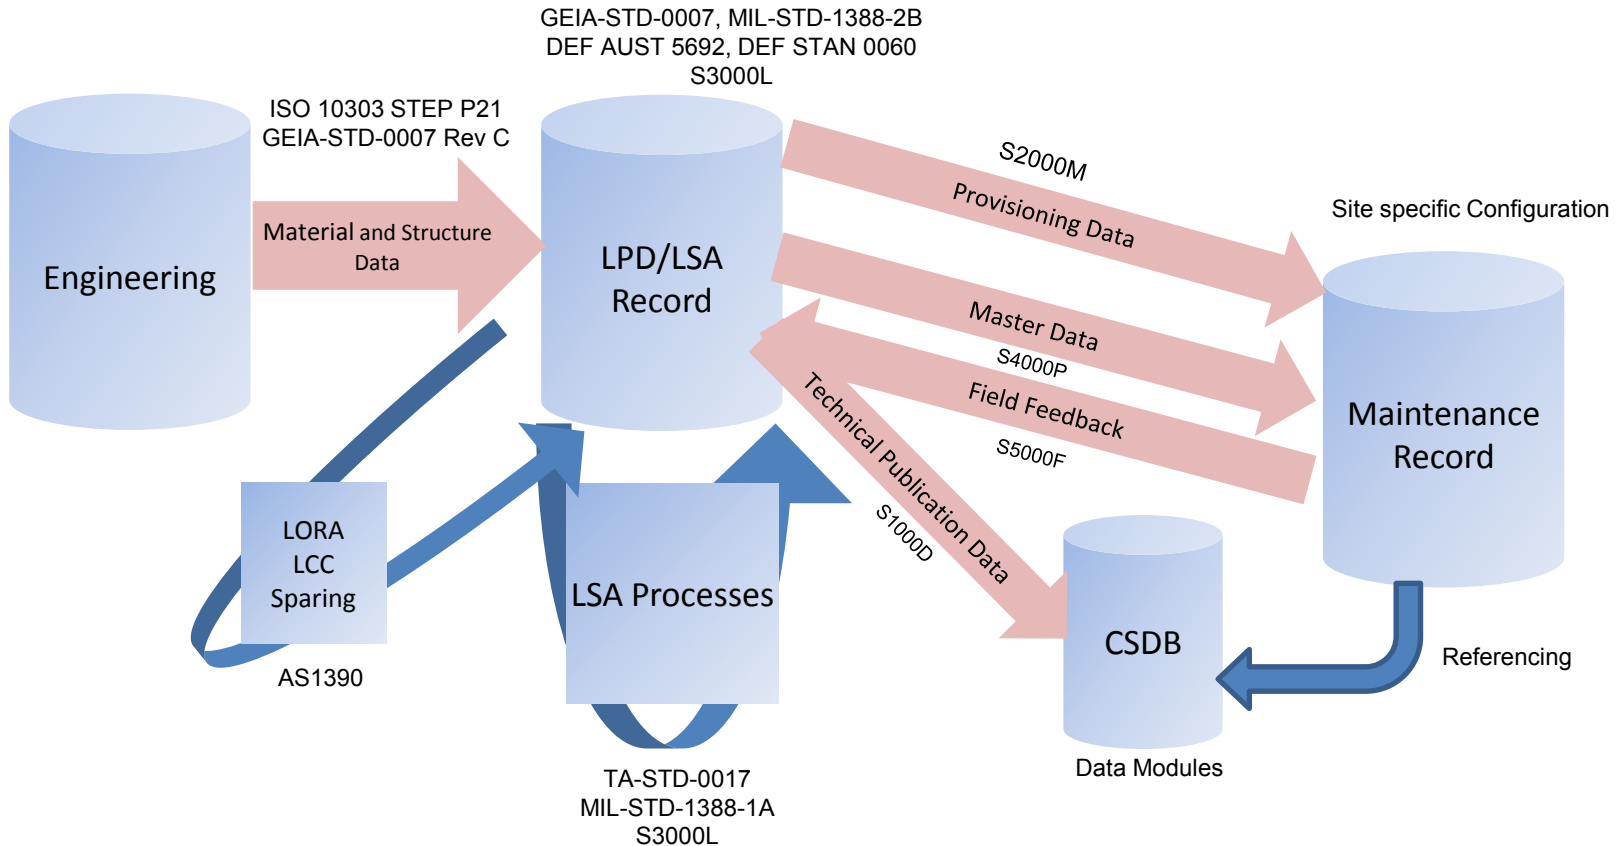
GEIA-STD-0007, MIL-STD-1388-2B
DEF AUST 5692, DEF STAN 0060
S3000L

ISO 10303 STEP P21
GEIA-STD-0007 Rev C

Engineering

Material and Structure Data

LPD/LSA Record

S2000M

Provisioning Data

Site specific Configuration

Master Data

S4000P

Field Feedback

S5000F

Technical Publication Data

S1000D

Maintenance Record

LORA
LCC
Sparing

AS1390

LSA Processes

CSDB

Referencing

Data Modules

TA-STD-0017
MIL-STD-1388-1A
S3000L